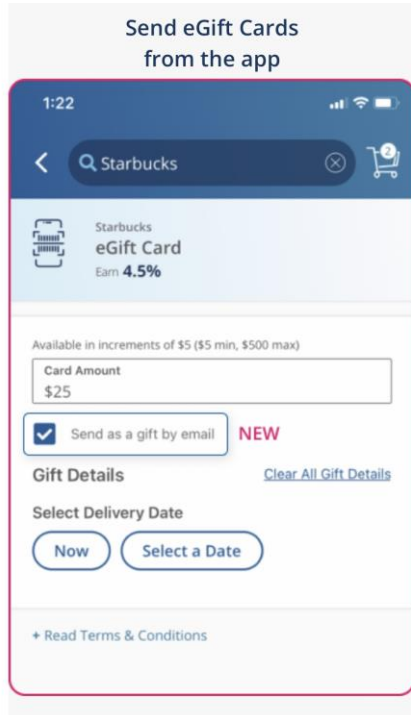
Send eGift Cards from the app

1:22

Starbucks

2

Starbucks
eGift Card
Earn 4.5%

Available in increments of $5 ($5 min, $500 max)

Card Amount
$25

Send as a gift by email NEW

Gift Details

Clear All Gift Details

Select Delivery Date

Now

Select a Date

+ Read Terms & Conditions